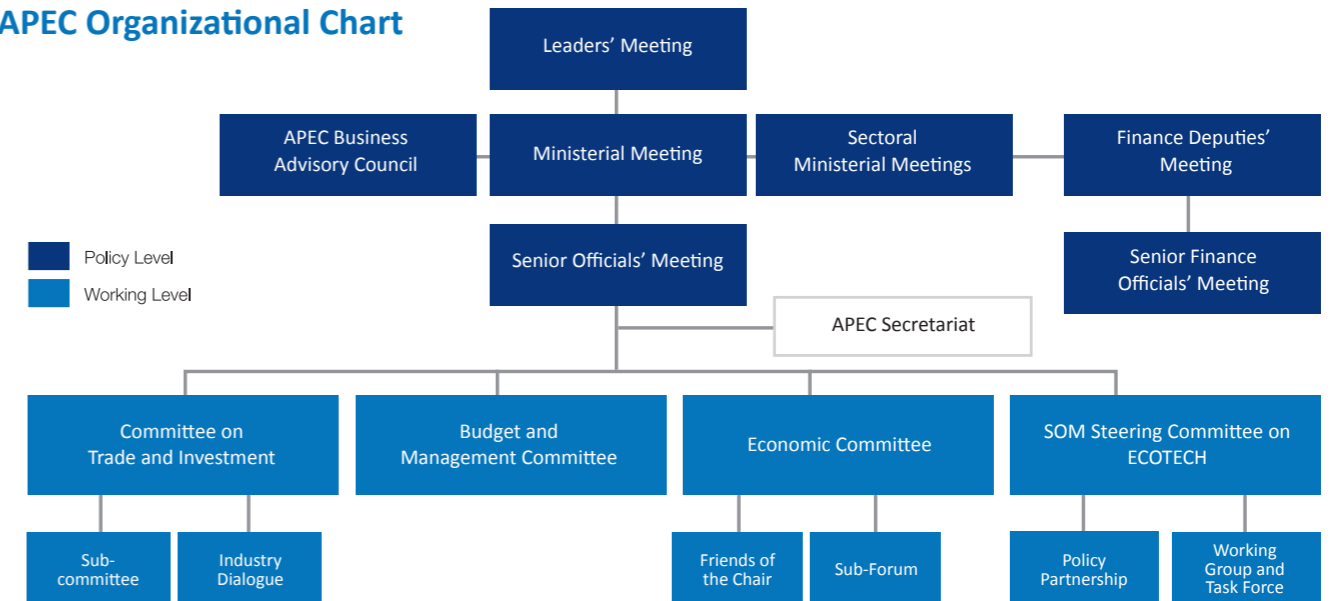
APEC Organizational Chart

Leaders' Meeting

APEC Business Advisory Council

Ministerial Meeting

Sectoral Ministerial Meetings

Finance Deputies' Meeting

Senior Finance Officials' Meeting

Policy Level

Working Level

Senior Officials' Meeting

APEC Secretariat

Committee on Trade and Investment

Budget and Management Committee

Economic Committee

SOM Steering Committee on ECOTECH

Sub-committee

Industry Dialogue

Friends of the Chair

Sub-Forum

Policy Partnership

Working Group and Task Force